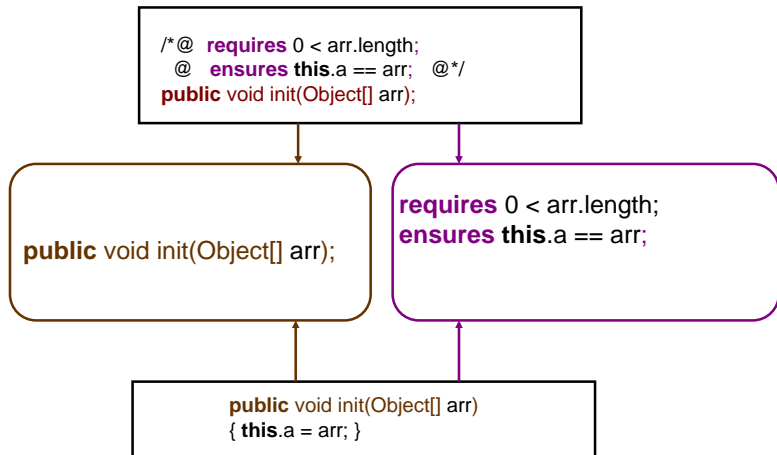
/*@ requires 0 < arr.length;
@ ensures this.a == arr; @*/
public void init(Object[] arr);

public void init(Object[] arr);

requires 0 < arr.length;
ensures this.a == arr;

public void init(Object[] arr)
{ this.a = arr; }